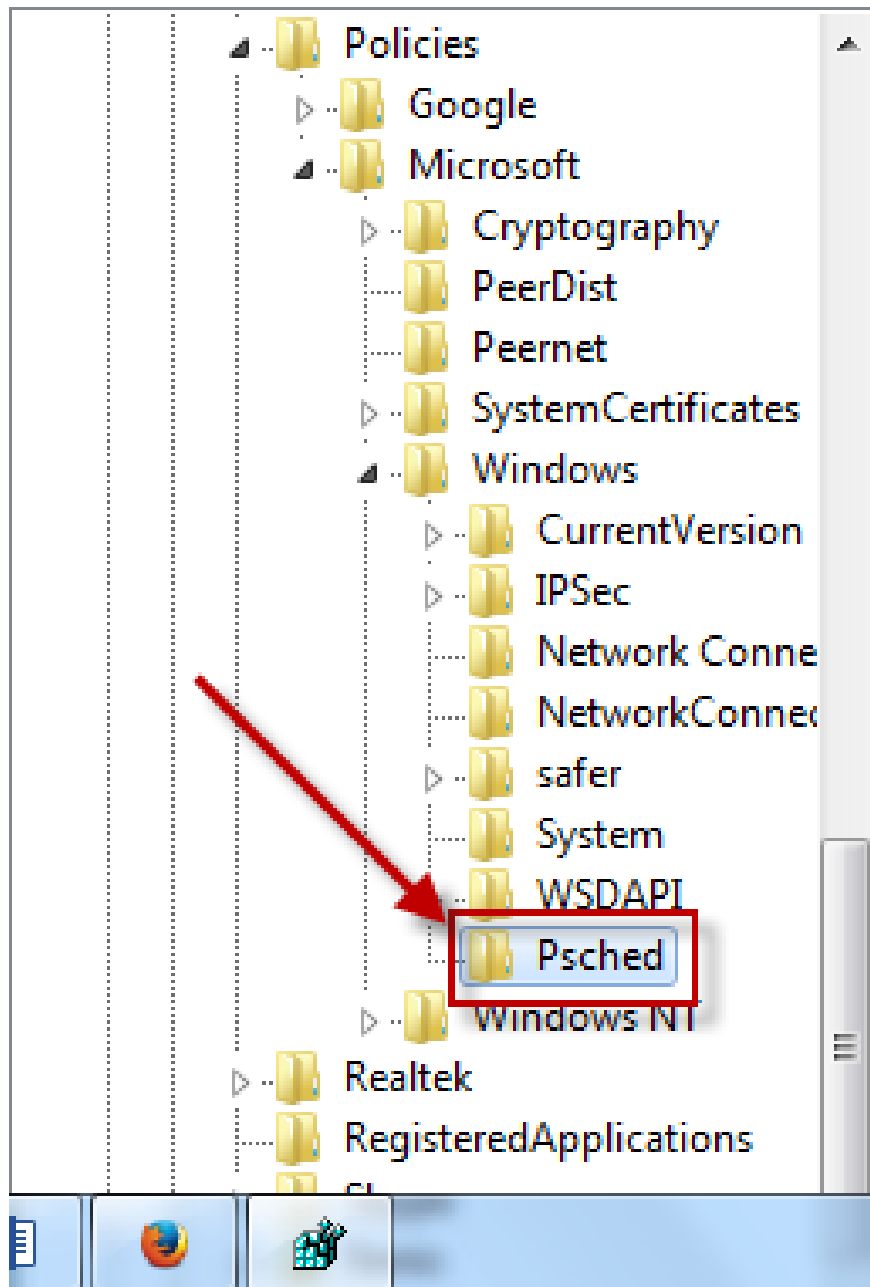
Policies
Google
Microsoft
Cryptography
PeerDist
Peernet
SystemCertificates
Windows
CurrentVersion
IPSec
Network Conne
NetworkConnec
safer
System
WSDAPI
Psched
Windows NT
Realtek
RegisteredApplications
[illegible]